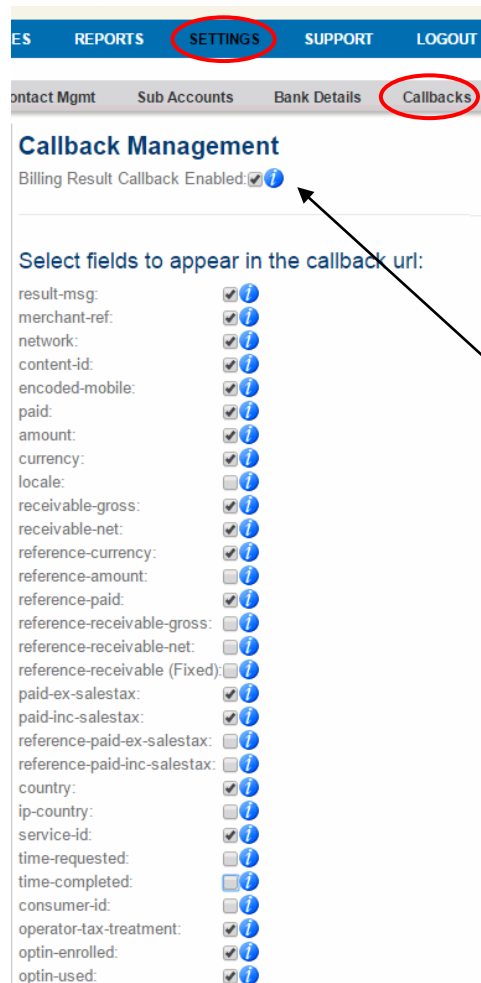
ES REPORTS SETTINGS SUPPORT LOGOUT

ontact Mgmt Sub Accounts Bank Details Callbacks

Callback Management

Billing Result Callback Enabled:

Select fields to appear in the callback url:

result-msg:
merchant-ref:
network:
content-id:
encoded-mobile:
paid:
amount:
currency:
locale:
receivable-gross:
receivable-net:
reference-currency:
reference-amount:
reference-paid:
reference-receivable-gross:
reference-receivable-net:
reference-receivable (Fixed):
paid-ex-salestax:
paid-inc-salestax:
reference-paid-ex-salestax:
reference-paid-inc-salestax:
country:
ip-country:
service-id:
time-requested:
time-completed:
consumer-id:
operator-tax-treatment:
optin-enrolled:
optin-used: